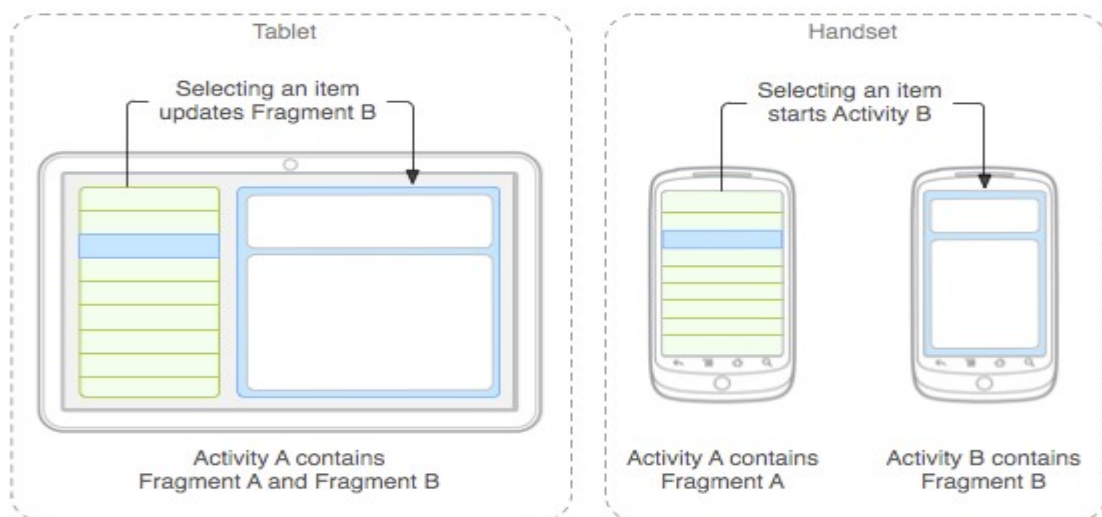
Tablet

Selecting an item updates Fragment B

Activity A contains Fragment A and Fragment B

Handset

Selecting an item starts Activity B

Activity A contains Fragment A

Activity B contains Fragment B